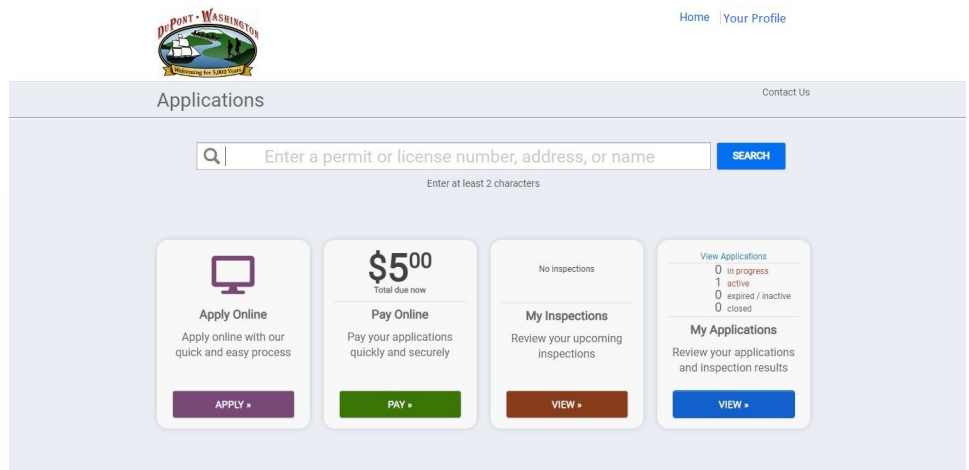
DuPont • Washington
Welcoming for 5,000 Years

Home | Your Profile

Applications

Contact Us

Enter a permit or license number, address, or name

SEARCH

Enter at least 2 characters

Apply Online

Apply online with our quick and easy process

APPLY »

$5$^{00}$

Total due now

Pay Online

Pay your applications quickly and securely

PAY »

No inspections

My Inspections

Review your upcoming inspections

VIEW »

View Applications

0 in progress
1 active
0 expired / inactive
0 closed

My Applications

Review your applications and inspection results

VIEW »